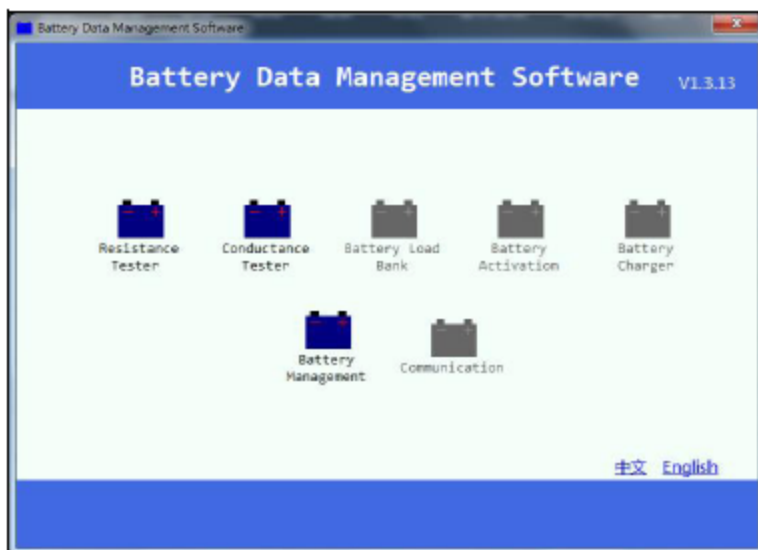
Battery Data Management Software

Battery Data Management Software V1.3.13

Resistance Tester

Conductance Tester

Battery Load Bank

Battery Activation

Battery Charger

Battery Management

Communication

中文 English